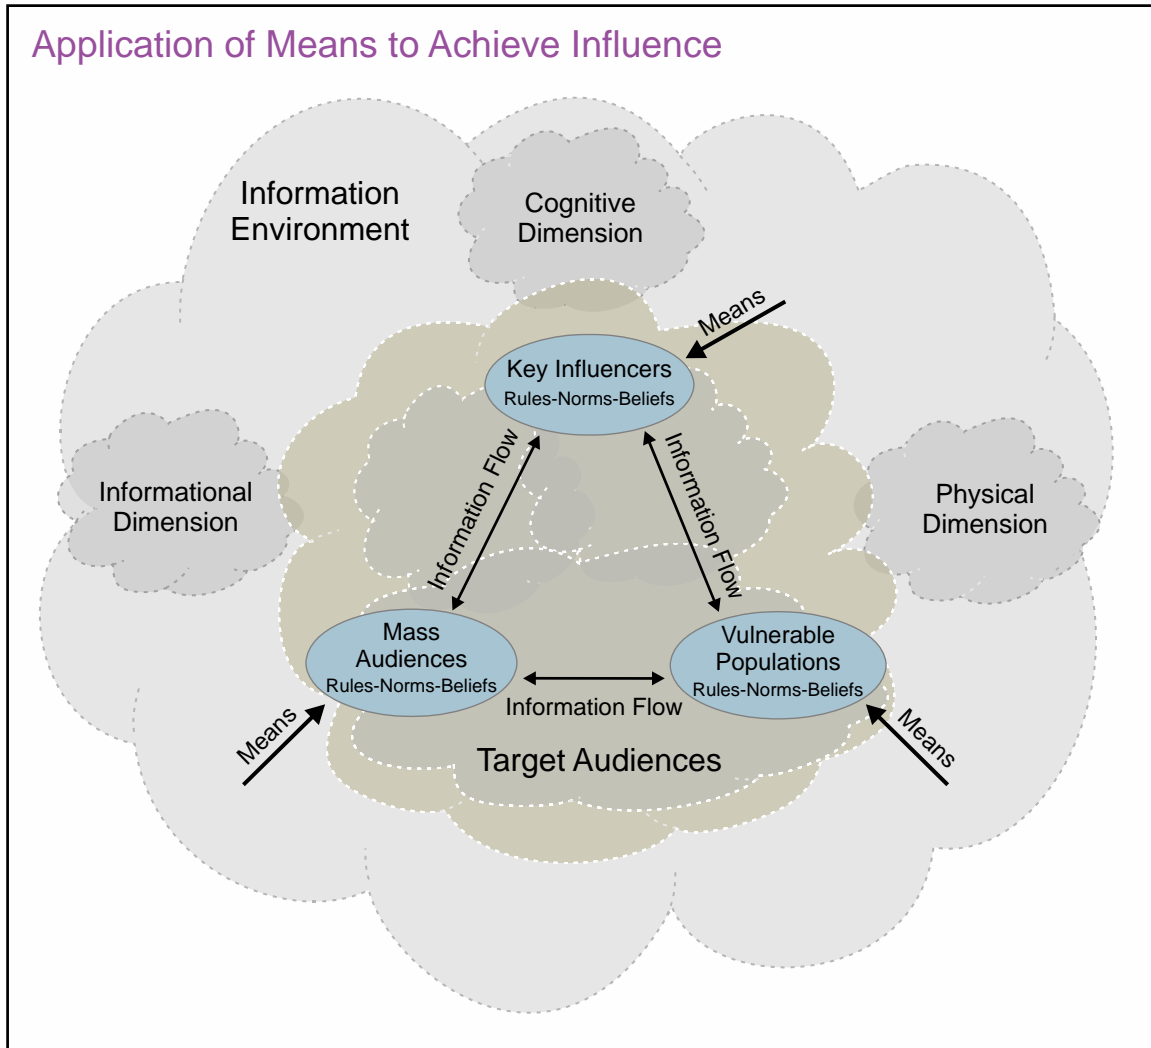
Application of Means to Achieve Influence

Information Environment

Cognitive Dimension

Means

Key Influencers
Rules-Norms-Beliefs

Information Flow

Information Flow

Informational Dimension

Physical Dimension

Mass Audiences
Rules-Norms-Beliefs

Vulnerable Populations
Rules-Norms-Beliefs

Information Flow

Means

Means

Target Audiences